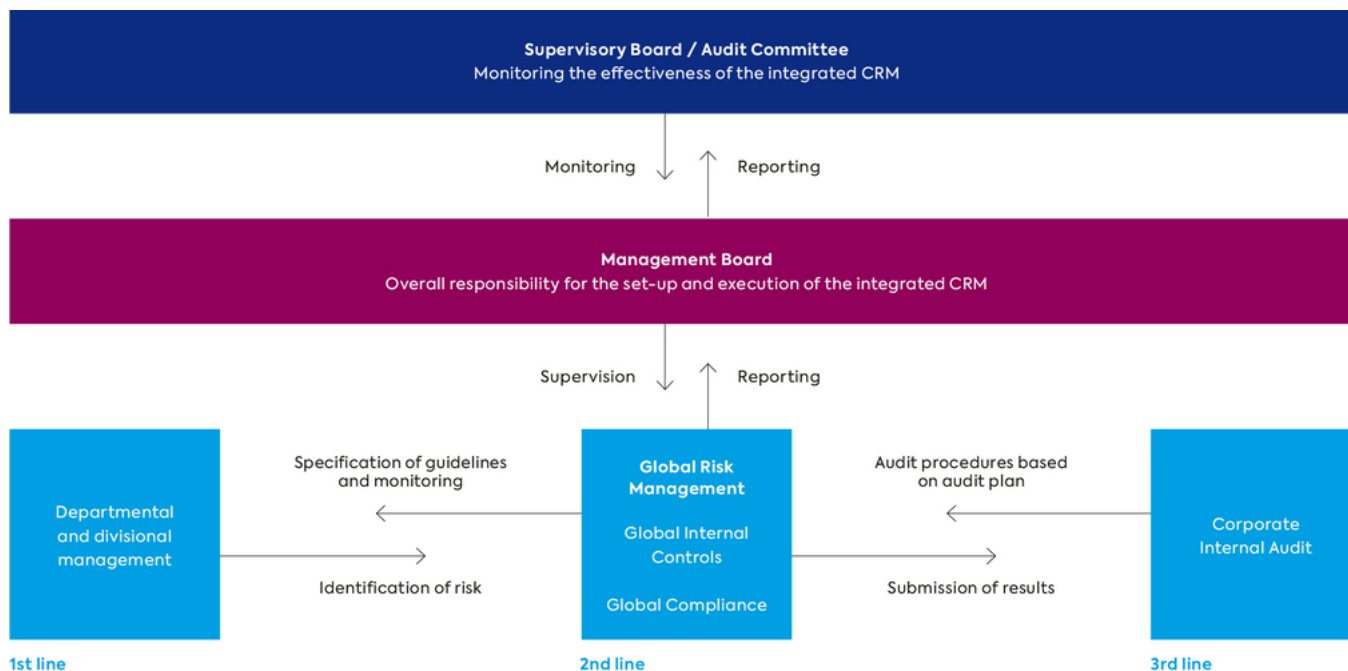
Supervisory Board / Audit Committee
Monitoring the effectiveness of the integrated CRM

Monitoring

Reporting

Management Board
Overall responsibility for the set-up and execution of the integrated CRM

Supervision

Reporting

Departmental and divisional management

Specification of guidelines and monitoring

Identification of risk

Global Risk Management

Global Internal Controls

Global Compliance

Audit procedures based on audit plan

Submission of results

Corporate Internal Audit

1st line

2nd line

3rd line